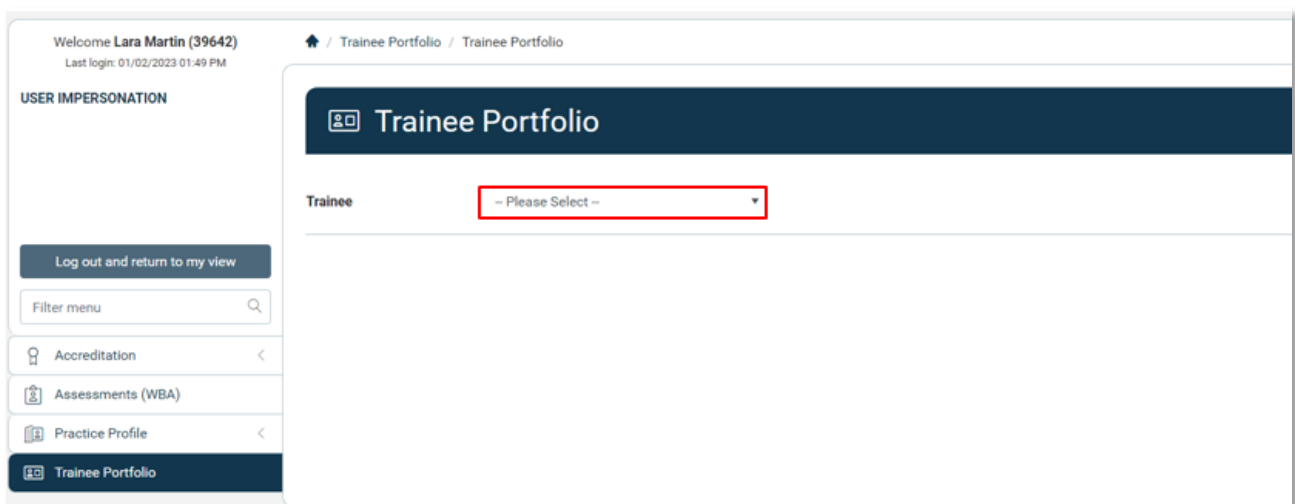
Welcome **Lara Martin (39642)**
Last login: 01/02/2023 01:49 PM

USER IMPERSONATION

Log out and return to my view

Filter menu

Accreditation

Assessments (WBA)

Practice Profile

Trainee Portfolio

/ Trainee Portfolio / Trainee Portfolio

Trainee Portfolio

Trainee

-- Please Select --